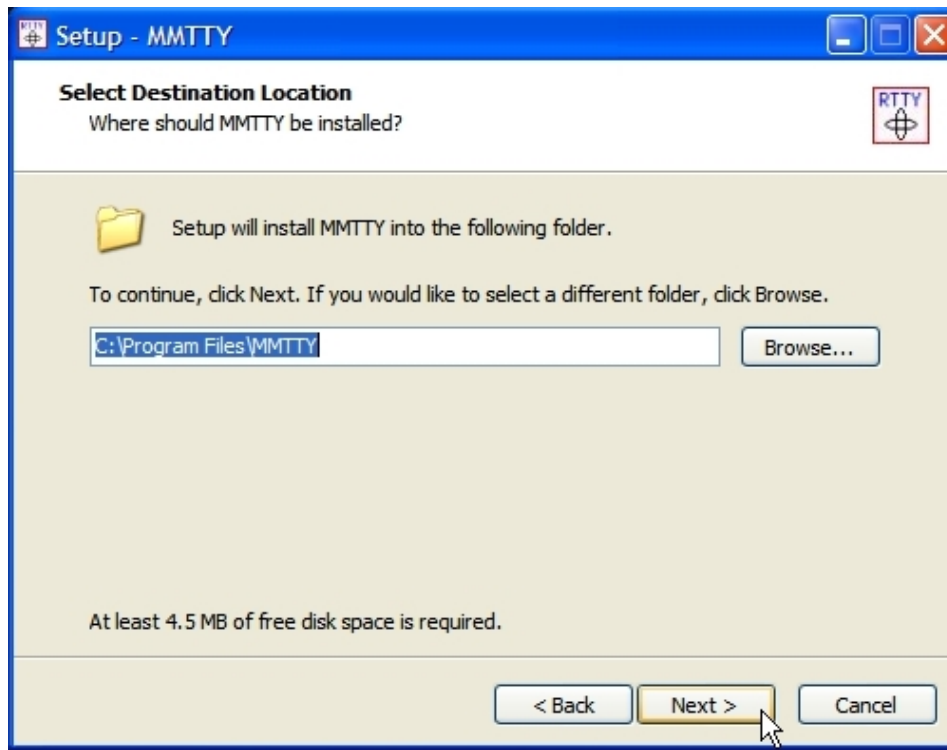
Setup - MMTTY

Select Destination Location
Where should MMTTY be installed?

RTTY

Setup will install MMTTY into the following folder.

To continue, click Next. If you would like to select a different folder, click Browse.

C:\Program Files\MMTTY

Browse...

At least 4.5 MB of free disk space is required.

< Back
Next >
Cancel